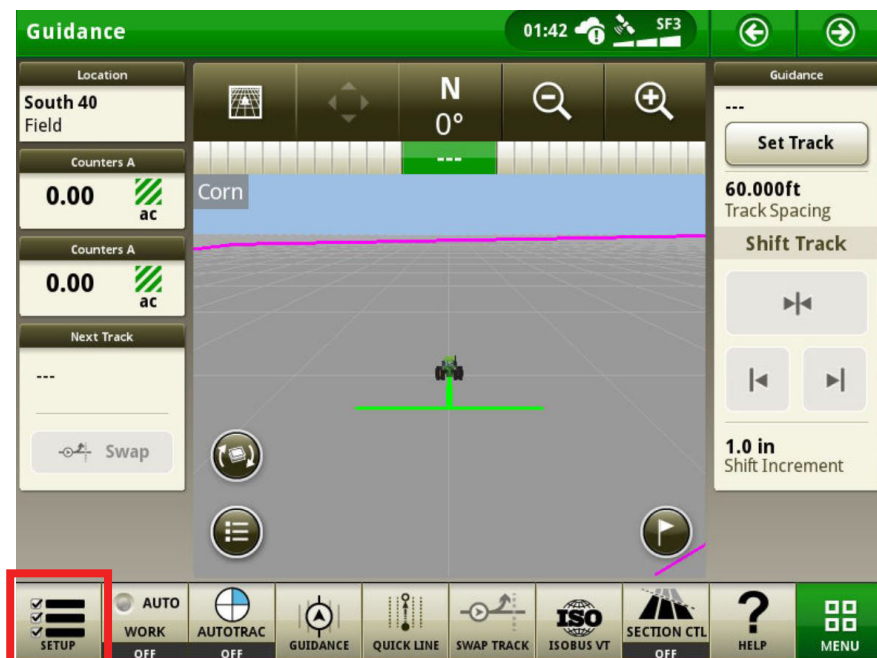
Guidance

01:42 SF3

Location
South 40
Field

Counters A
0.00 ac

Counters A
0.00 ac

Next Track
---

Swap

N
0°

---

Corn

Guidance
---

Set Track

60.000ft
Track Spacing

Shift Track

1.0 in
Shift Increment

SETUP

AUTO
WORK
OFF

AUTOTRAC
OFF

GUIDANCE

QUICK LINE

SWAP TRACK

ISO
ISOBUS VT

SECTION CTL
OFF

?
HELP

MENU